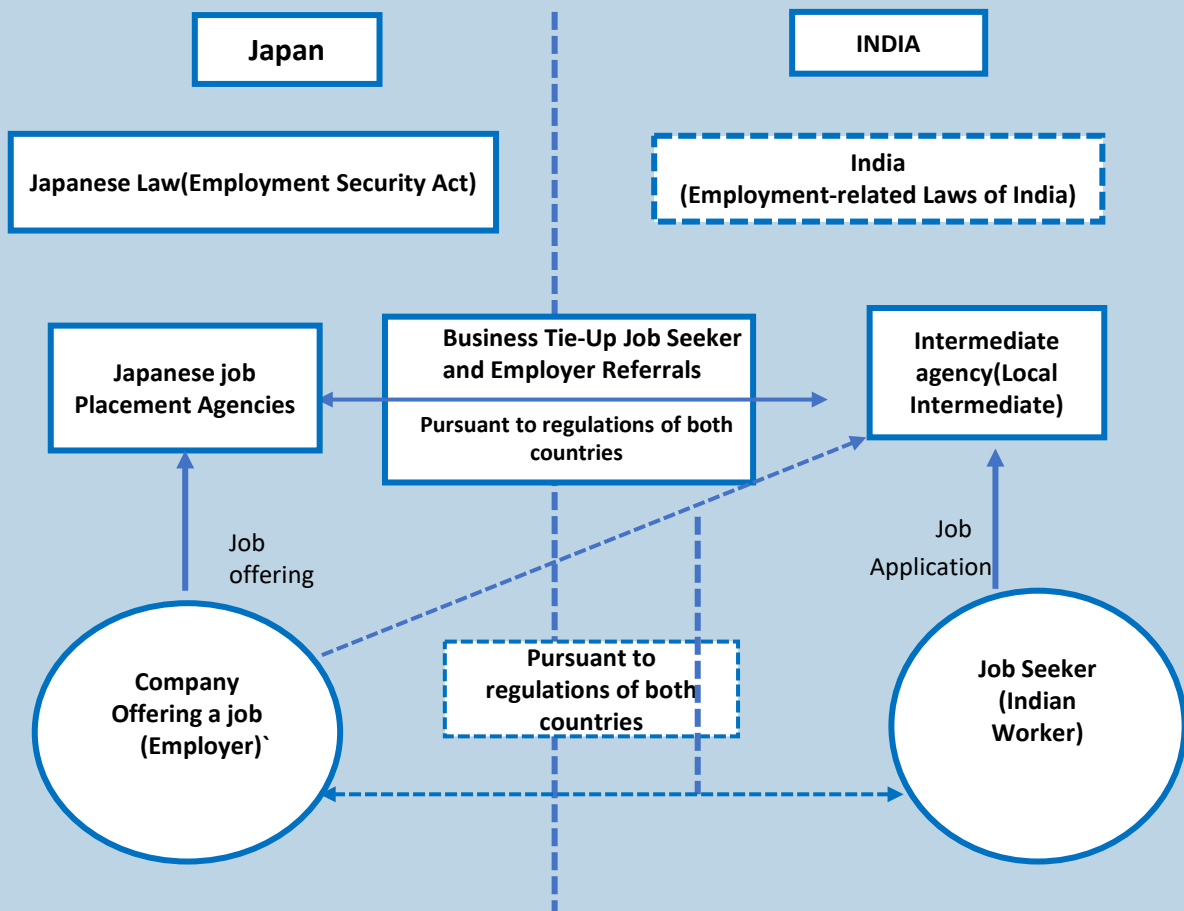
Japan

INDIA

Japanese Law(Employment Security Act)

India
(Employment-related Laws of India)

Japanese job Placement Agencies

Business Tie-Up Job Seeker and Employer Referrals

Pursuant to regulations of both countries

Intermediate agency(Local Intermediate)

Job offering

Job Application

Company Offering a job (Employer)`

Pursuant to regulations of both countries

Job Seeker (Indian Worker)